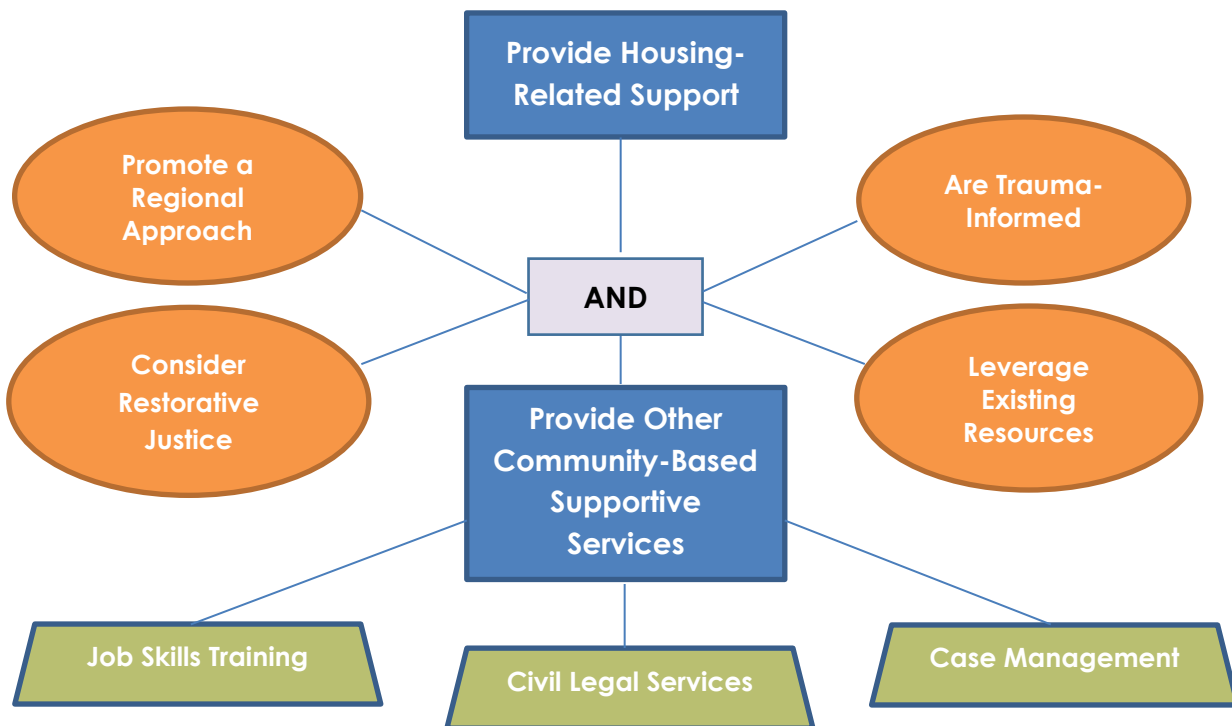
Provide Housing-Related Support

Promote a Regional Approach

Are Trauma-Informed

AND

Consider Restorative Justice

Leverage Existing Resources

Provide Other Community-Based Supportive Services

Job Skills Training

Civil Legal Services

Case Management